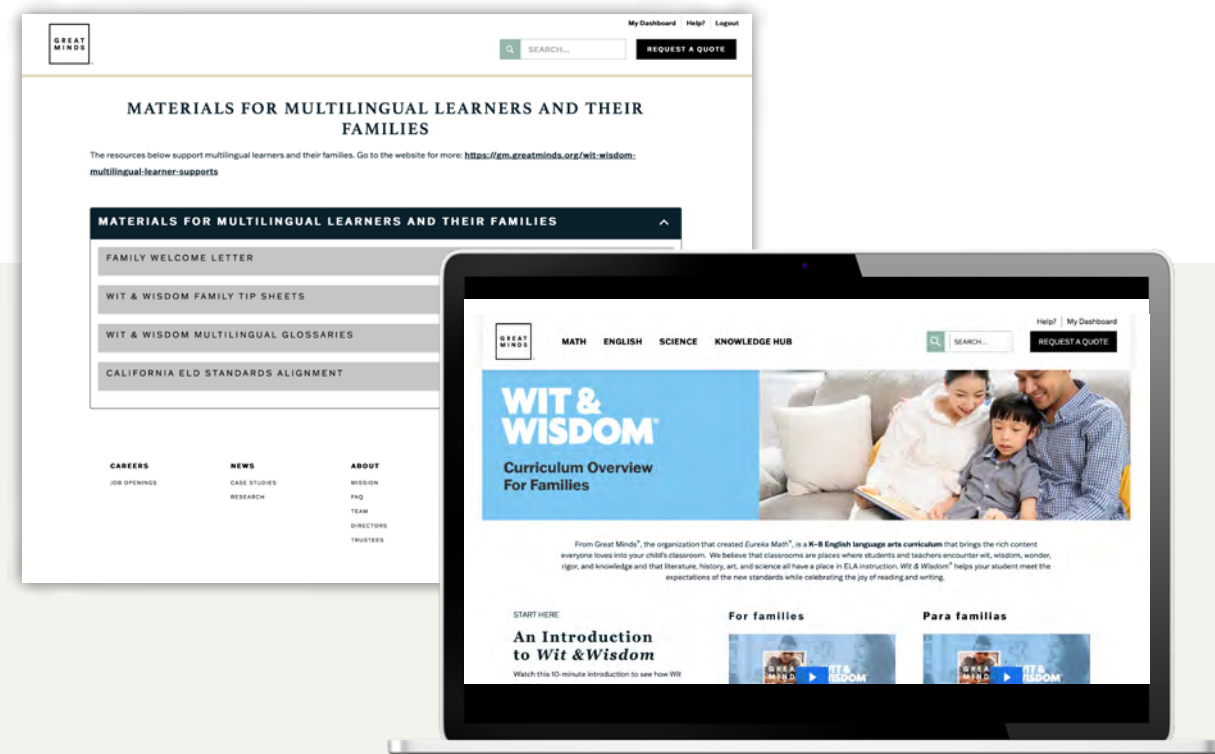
GREAT MINDS

My Dashboard | Help? | Logout

SEARCH...

REQUEST A QUOTE

MATERIALS FOR MULTILINGUAL LEARNERS AND THEIR FAMILIES

The resources below support multilingual learners and their families. Go to the website for more: https://gm.greatminds.org/wit-wisdom-multilingual-learner-supports

MATERIALS FOR MULTILINGUAL LEARNERS AND THEIR FAMILIES

FAMILY WELCOME LETTER

WIT & WISDOM FAMILY TIP SHEETS

WIT & WISDOM MULTILINGUAL GLOSSARIES

CALIFORNIA ELD STANDARDS ALIGNMENT

CAREERS
JOB OPENINGS

NEWS
CASE STUDIES
RESEARCH

ABOUT
MISSION
FAQ
TEAM
DIRECTORS
TRUSTEES

GREAT MINDS

MATH ENGLISH SCIENCE KNOWLEDGE HUB

Help? | My Dashboard

SEARCH...

REQUEST A QUOTE

WIT & WISDOM®

Curriculum Overview For Families

From Great Minds®, the organization that created Eureka Math®, is a K–8 English language arts curriculum that brings the rich content everyone loves into your child's classroom. We believe that classrooms are places where students and teachers encounter wit, wisdom, wonder, rigor, and knowledge and that literature, history, art, and science all have a place in ELA instruction. Wit & Wisdom® helps your student meet the expectations of the new standards while celebrating the joy of reading and writing.

START HERE

An Introduction to Wit &Wisdom

Watch this 10-minute introduction to see how Wit

For families

Para familias